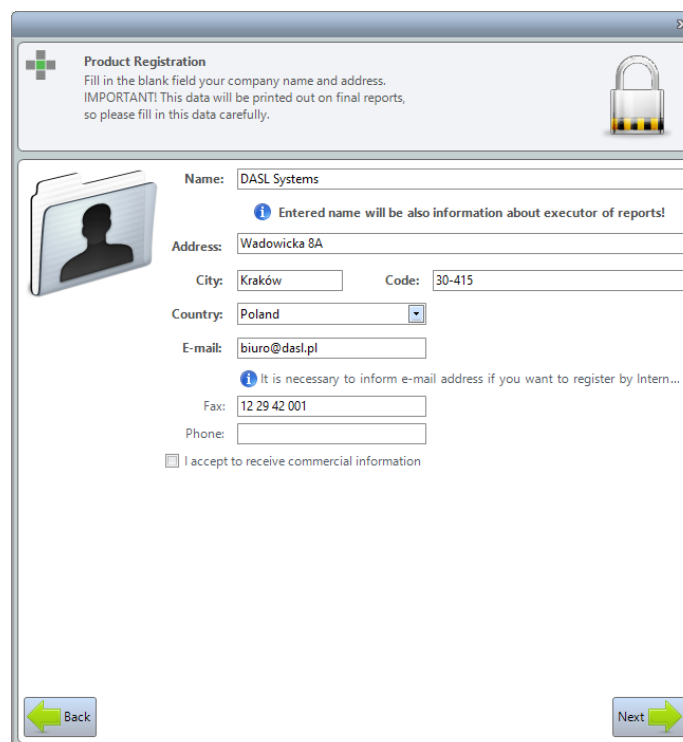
Product Registration
Fill in the blank field your company name and address.
IMPORTANT! This data will be printed out on final reports, so please fill in this data carefully.

Name: DASL Systems

Entered name will be also information about executor of reports!

Address: Wadowicka 8A

City: Kraków Code: 30-415

Country: Poland

E-mail: biuro@dasl.pl

It is necessary to inform e-mail address if you want to register by Intern...

Fax: 12 29 42 001

Phone:

I accept to receive commercial information

Back

Next